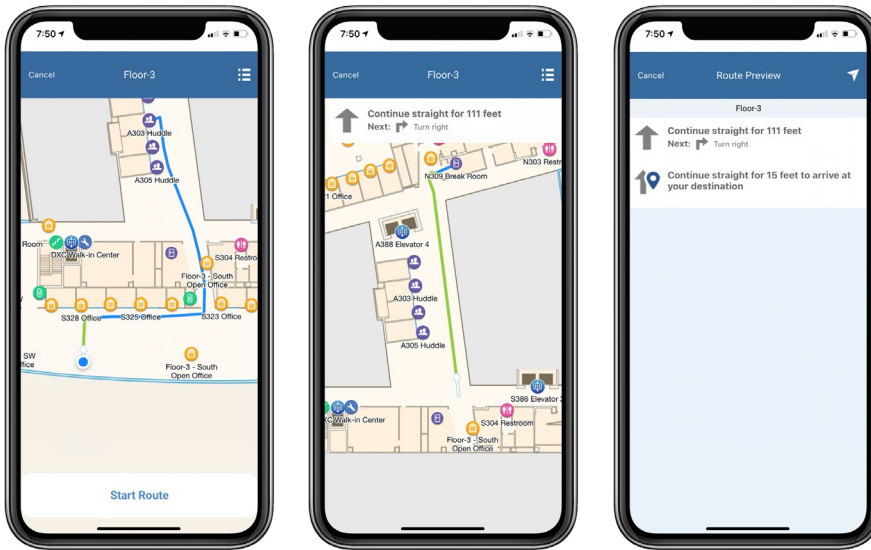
7:50

Cancel Floor-3

A303 Huddle
A305 Huddle
Room
DXC Walk-in Center
S304 Restro
Floor-3 - South Open Office
S328 Office
S325 Office
S323 Office
SW Office
Floor-3 - South Open Office

Start Route

7:50

Cancel Floor-3

Continue straight for 111 feet
Next: Turn right

N309 Break Room
N303 Restr
1 Office
A388 Elevator 4
A303 Huddle
A305 Huddle
S386 Elevator 2
DXC Walk-in Center
S304 Restroom
Floor-3 - South Open Office

7:50

Cancel Route Preview

Floor-3

Continue straight for 111 feet
Next: Turn right

Continue straight for 15 feet to arrive at your destination